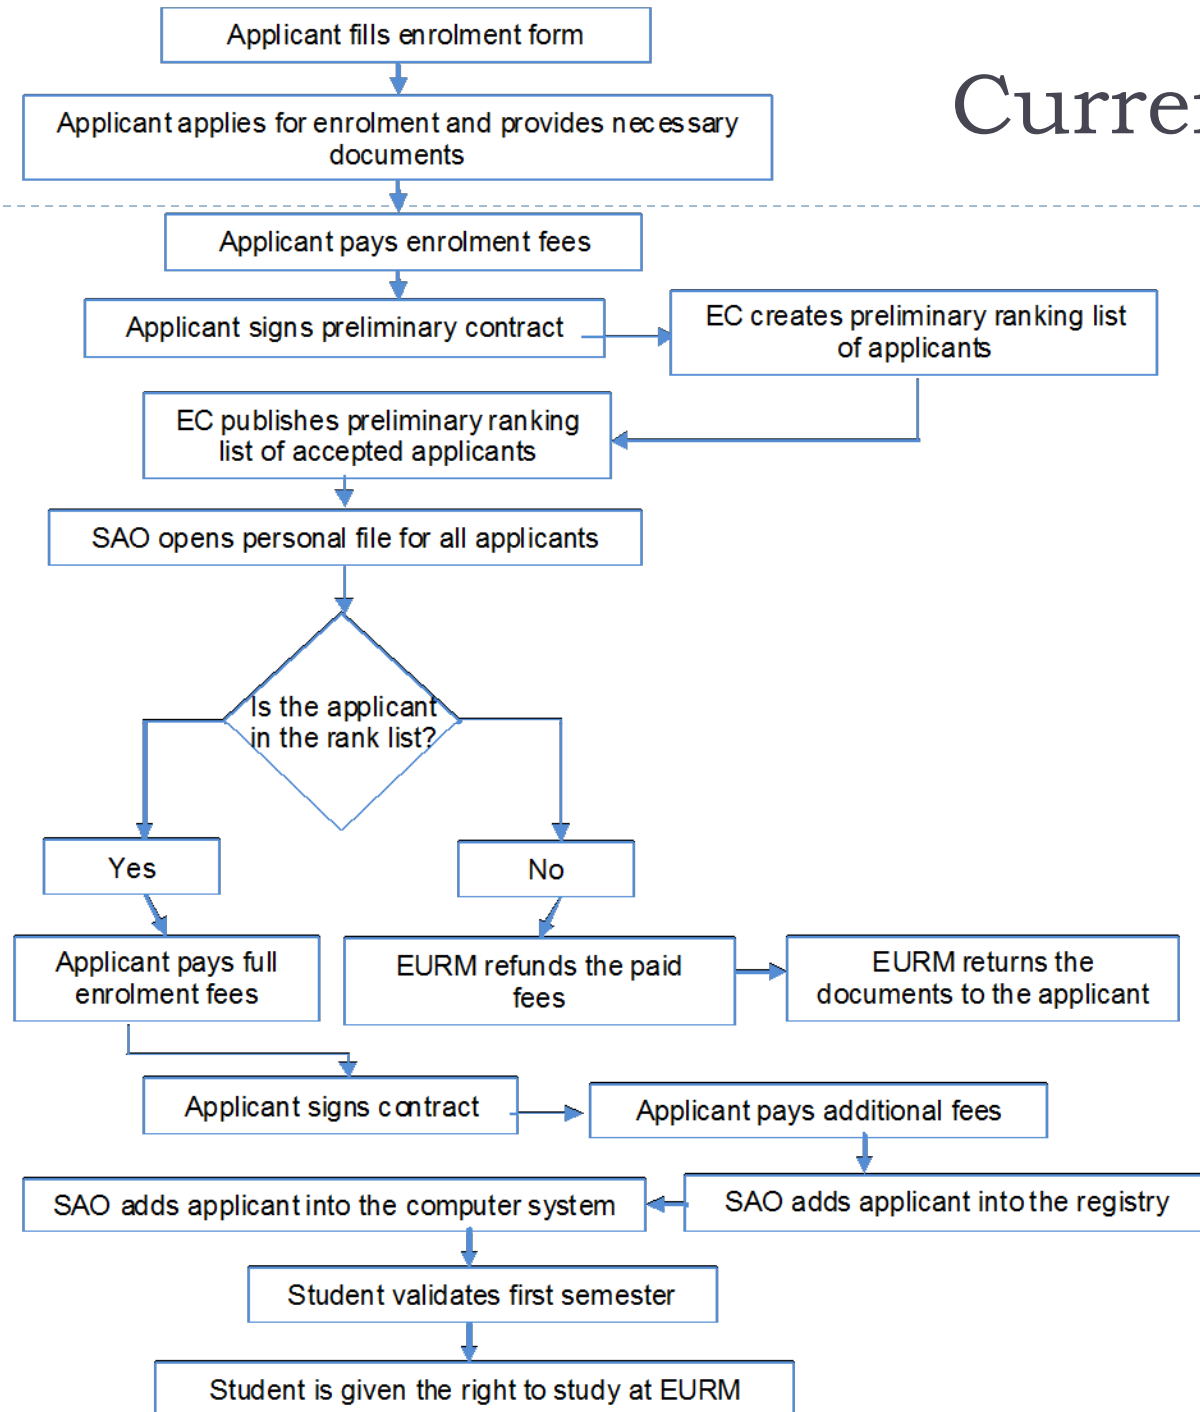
Applicant fills enrolment form

Applicant applies for enrolment and provides necessary documents

Curre

Applicant pays enrolment fees

Applicant signs preliminary contract

EC creates preliminary ranking list of applicants

EC publishes preliminary ranking list of accepted applicants

SAO opens personal file for all applicants

Is the applicant in the rank list?

Yes

No

Applicant pays full enrolment fees

EURM refunds the paid fees

EURM returns the documents to the applicant

Applicant signs contract

Applicant pays additional fees

SAO adds applicant into the computer system

SAO adds applicant into the registry

Student validates first semester

Student is given the right to study at EURM